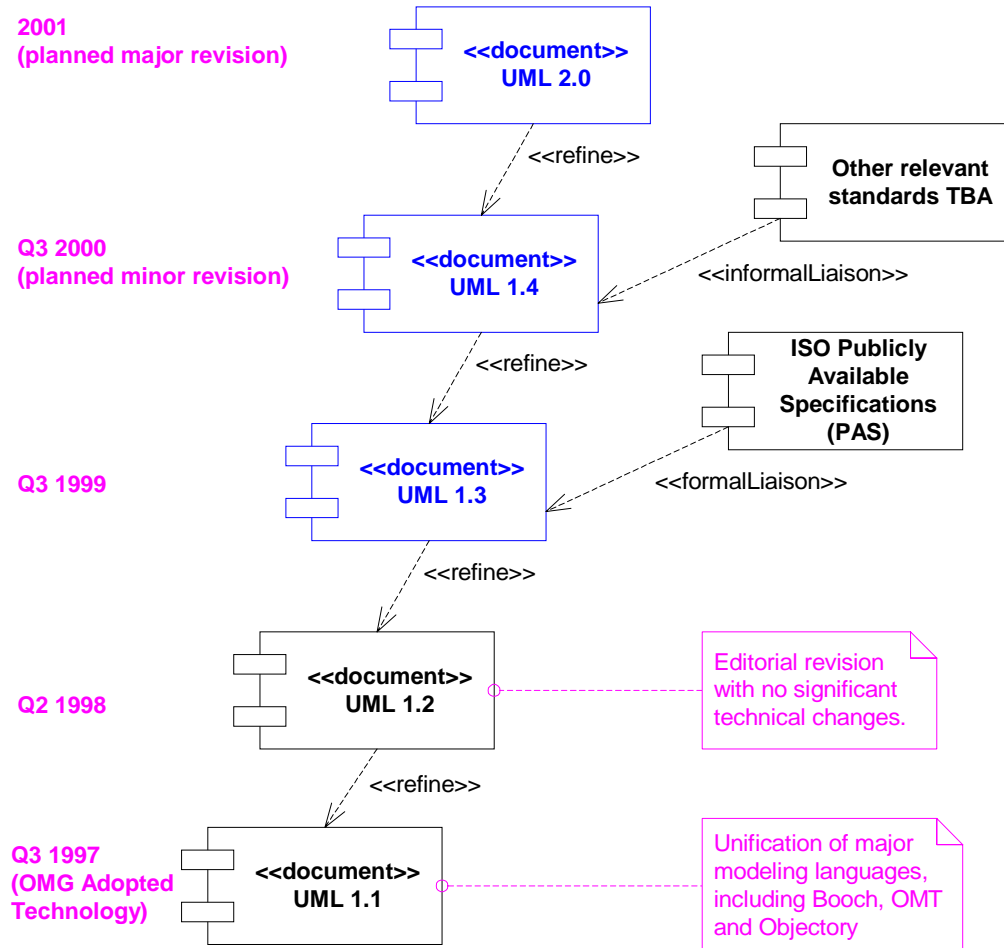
2001
(planned major revision)

<<document>>
UML 2.0

<<refine>>

Other relevant standards TBA

Q3 2000
(planned minor revision)

<<document>>
UML 1.4

<<informalLiaison>>

<<refine>>

ISO Publicly Available Specifications (PAS)

Q3 1999

<<document>>
UML 1.3

<<formalLiaison>>

<<refine>>

Q2 1998

<<document>>
UML 1.2

Editorial revision with no significant technical changes.

<<refine>>

Q3 1997
(OMG Adopted Technology)

<<document>>
UML 1.1

Unification of major modeling languages, including Booch, OMT and Objectory